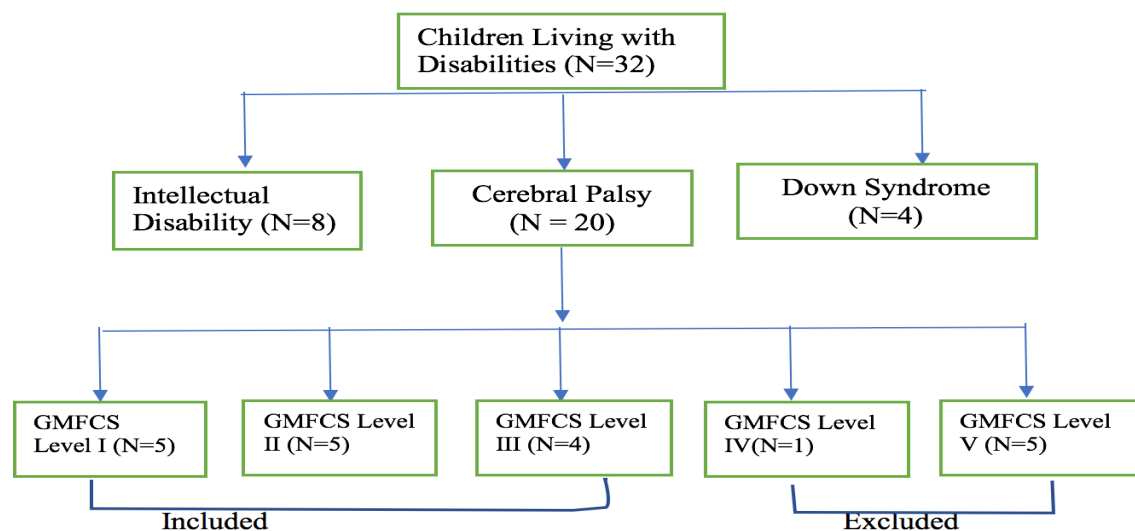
Children Living with Disabilities (N=32)

Intellectual Disability (N=8)

Cerebral Palsy (N = 20)

Down Syndrome (N=4)

GMFCS Level I (N=5)

GMFCS Level II (N=5)

GMFCS Level III (N=4)

GMFCS Level IV(N=1)

GMFCS Level V (N=5)

Included

Excluded